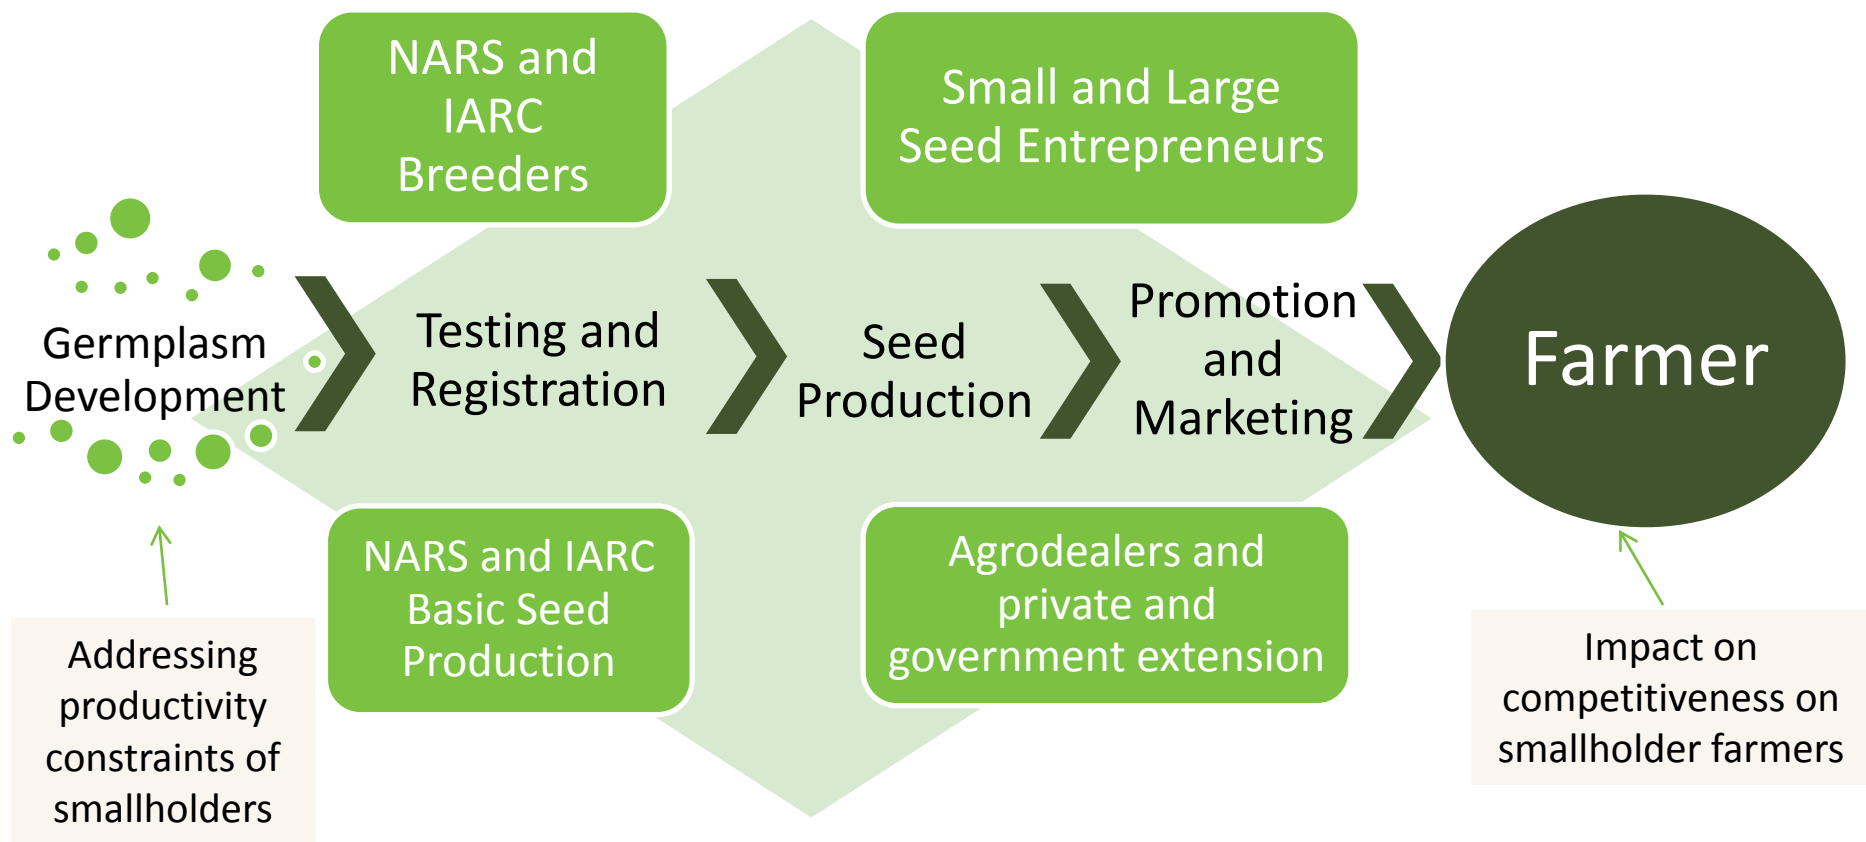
NARS and IARC Breeders

Small and Large Seed Entrepreneurs

Germplasm Development

Testing and Registration

Seed Production

Promotion and Marketing

Farmer

NARS and IARC Basic Seed Production

Agrodealers and private and government extension

Addressing productivity constraints of smallholders

Impact on competitiveness on smallholder farmers